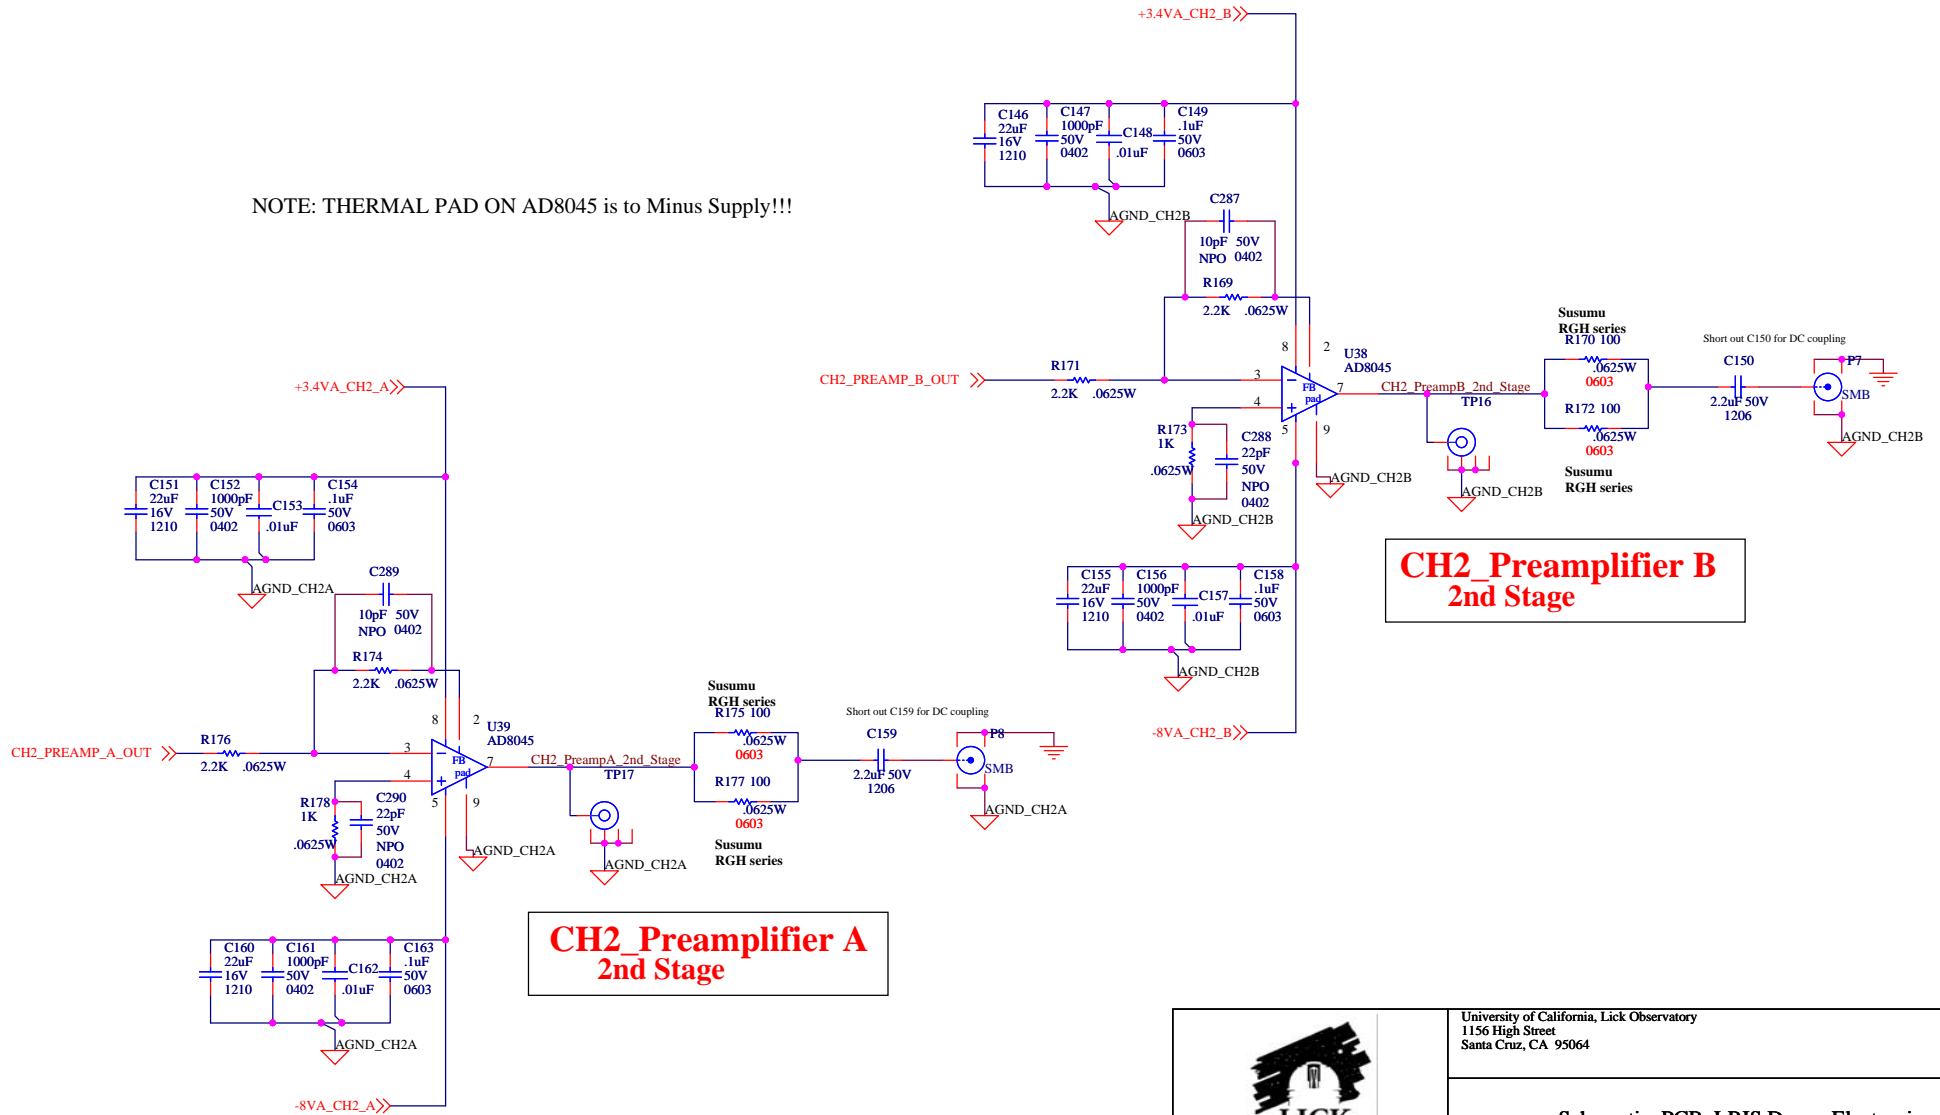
+3.4VA_CH2_B

C146
22uF
16V
1210

C147
1000pF
50V
0402

C148
.01uF

C149
.1uF
50V
0603

NOTE: THERMAL PAD ON AD8045 is to Minus Supply!!!

AGND_CH2B

C287

10pF 50V
NPO 0402

R169
2.2K .0625W

Susumu
RGH series
R170 100

Short out C150 for DC coupling

8 2 U38
AD8045

CH2_PREAMP_B_OUT

R171
2.2K .0625W

3
FB
pad
7
CH2_PreampB_2nd_Stage
TP16

.0625W
0603

C150

P7

2.2uF 50V
1206

SMB

4

R173
1K
.0625W

C288
22pF
50V
NPO
0402

5 9

AGND_CH2B

R172 100
.0625W
0603

AGND_CH2B

AGND_CH2B

Susumu
RGH series

AGND_CH2B

+3.4VA_CH2_A

C151
22uF
16V
1210

C152
1000pF
50V
0402

C153
.01uF

C154
.1uF
50V
0603

C155
22uF
16V
1210

C156
1000pF
50V
0402

C157
.01uF

C158
.1uF
50V
0603

CH2_Preamplifier B
2nd Stage

AGND_CH2A

C289

10pF 50V
NPO 0402

AGND_CH2B

R174
2.2K .0625W

Susumu
RGH series
R175 100

-8VA_CH2_B

8 2 U39
AD8045

.0625W
0603

Short out C159 for DC coupling

C159

P8

CH2_PREAMP_A_OUT

R176
2.2K .0625W

3
FB
pad
7
CH2_PreampA_2nd_Stage
TP17

R177 100

2.2uF 50V
1206

SMB

4

R178
1K
.0625W

C290
22pF
50V
NPO
0402

5 9

.0625W
0603

AGND_CH2A

Susumu
RGH series

AGND_CH2A

AGND_CH2A

AGND_CH2A

C160
22uF
16V
1210

C161
1000pF
50V
0402

C162
.01uF

C163
.1uF
50V
0603

CH2_Preamplifier A
2nd Stage

AGND_CH2A

-8VA_CH2_A

University of California, Lick Observatory
1156 High Street
Santa Cruz, CA 95064

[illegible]